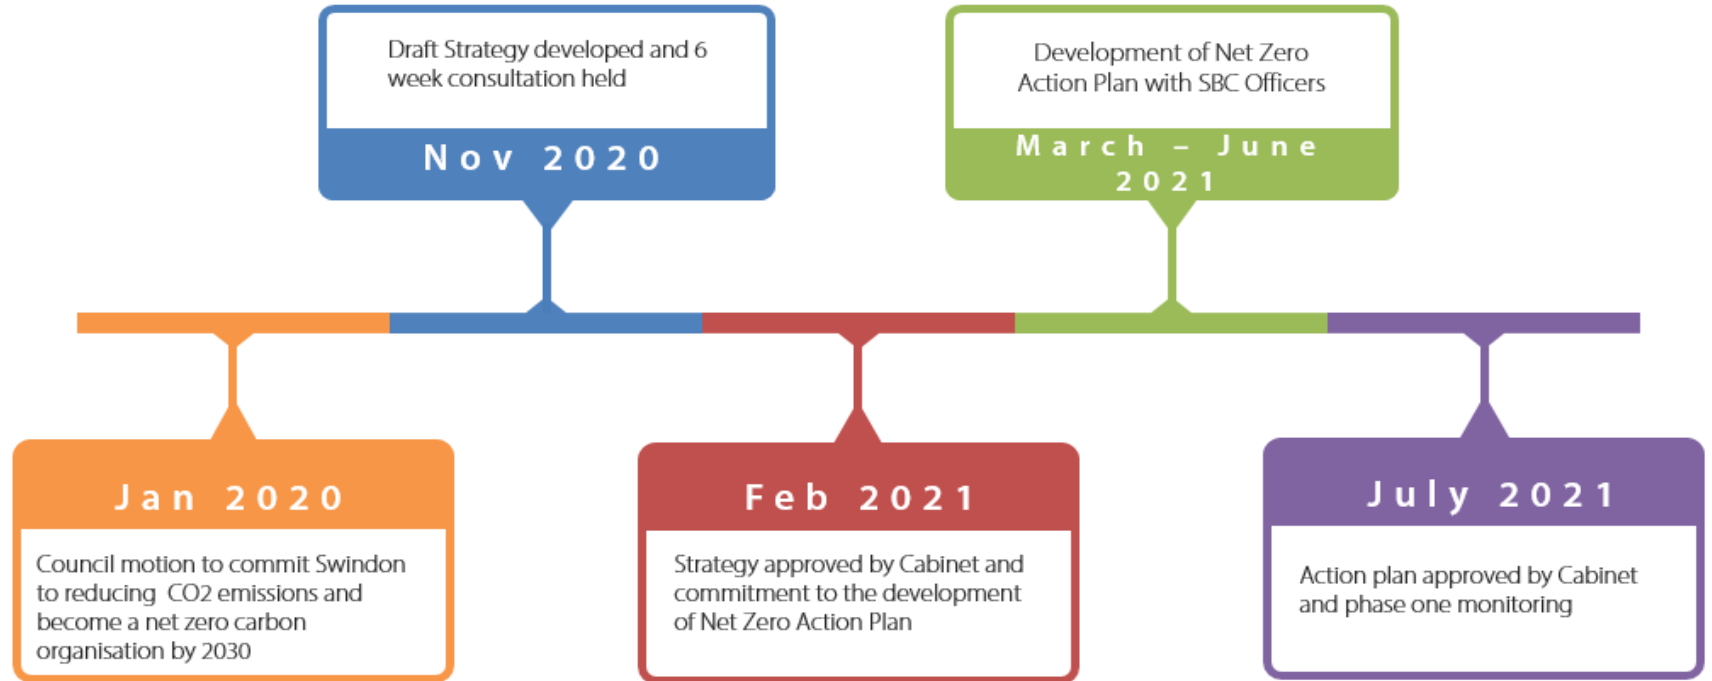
Draft Strategy developed and 6 week consultation held

Nov 2020

Development of Net Zero Action Plan with SBC Officers

March – June 2021

Jan 2020

Council motion to commit Swindon to reducing CO2 emissions and become a net zero carbon organisation by 2030

Feb 2021

Strategy approved by Cabinet and commitment to the development of Net Zero Action Plan

July 2021

Action plan approved by Cabinet and phase one monitoring